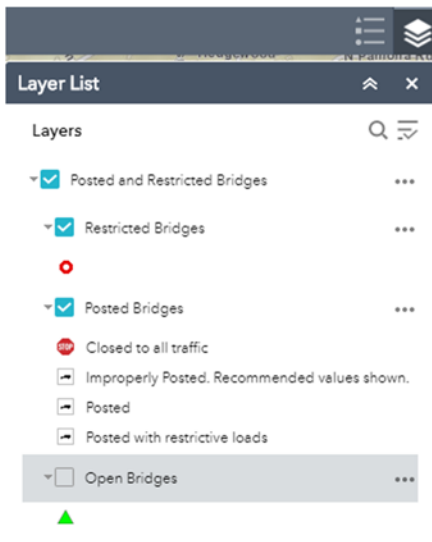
Hedgewood
N Pamolra Rd

Layer List

Layers

Posted and Restricted Bridges

Restricted Bridges

Posted Bridges

STOP Closed to all traffic

Improperly Posted. Recommended values shown.

Posted

Posted with restrictive loads

Open Bridges